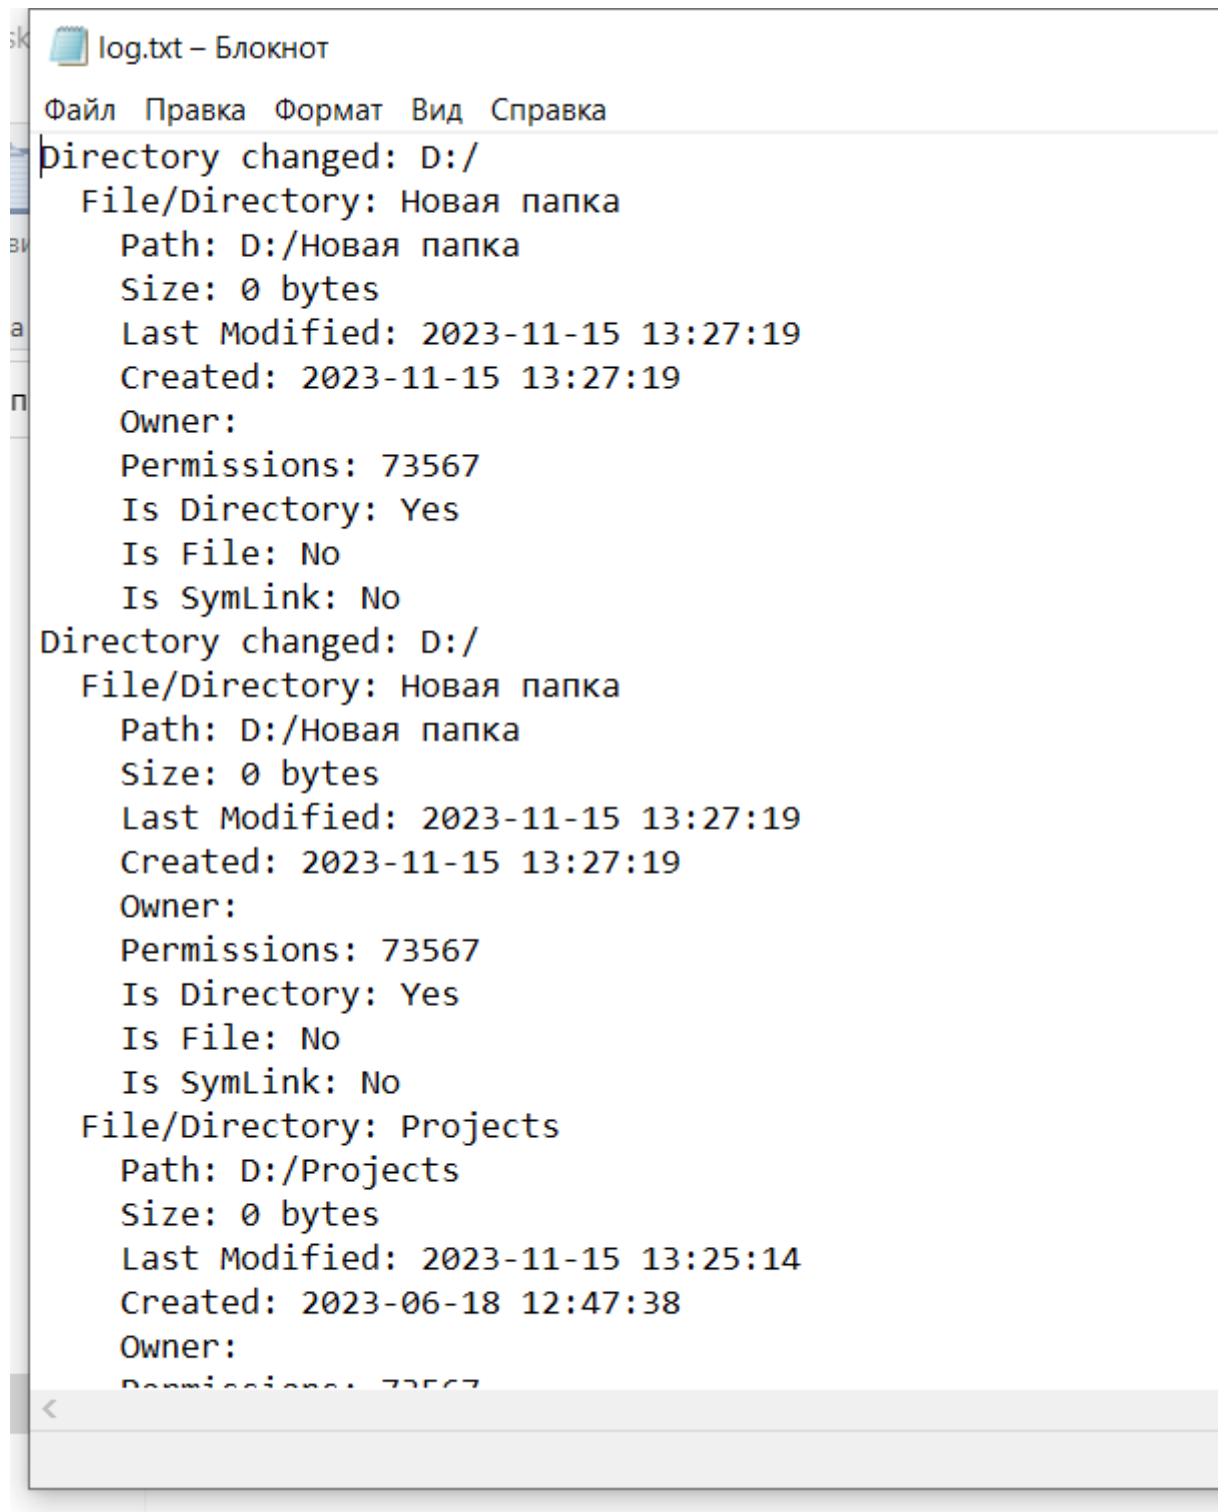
log.txt – Блокнот

Файл Правка Формат Вид Справка

Directory changed: D:/
File/Directory: Новая папка
Path: D:/Новая папка
Size: 0 bytes
Last Modified: 2023-11-15 13:27:19
Created: 2023-11-15 13:27:19
Owner:
Permissions: 73567
Is Directory: Yes
Is File: No
Is SymLink: No
Directory changed: D:/
File/Directory: Новая папка
Path: D:/Новая папка
Size: 0 bytes
Last Modified: 2023-11-15 13:27:19
Created: 2023-11-15 13:27:19
Owner:
Permissions: 73567
Is Directory: Yes
Is File: No
Is SymLink: No
File/Directory: Projects
Path: D:/Projects
Size: 0 bytes
Last Modified: 2023-11-15 13:25:14
Created: 2023-06-18 12:47:38
Owner:
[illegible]